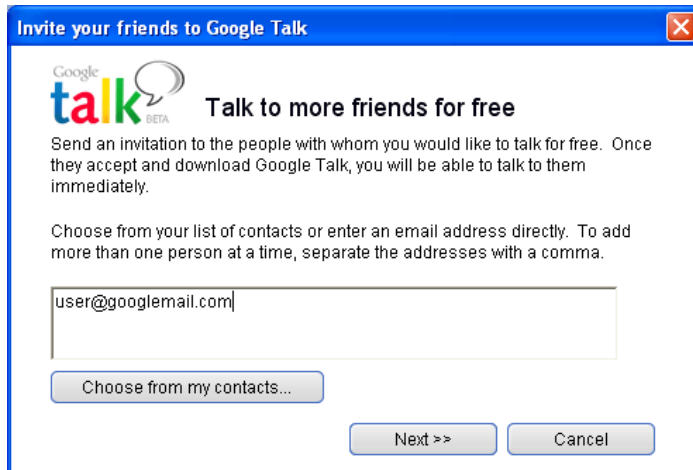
Invite your friends to Google Talk

Google talk BETA

Talk to more friends for free

Send an invitation to the people with whom you would like to talk for free. Once they accept and download Google Talk, you will be able to talk to them immediately.

Choose from your list of contacts or enter an email address directly. To add more than one person at a time, separate the addresses with a comma.

user@googlemail.com

Choose from my contacts...

Next >>

Cancel